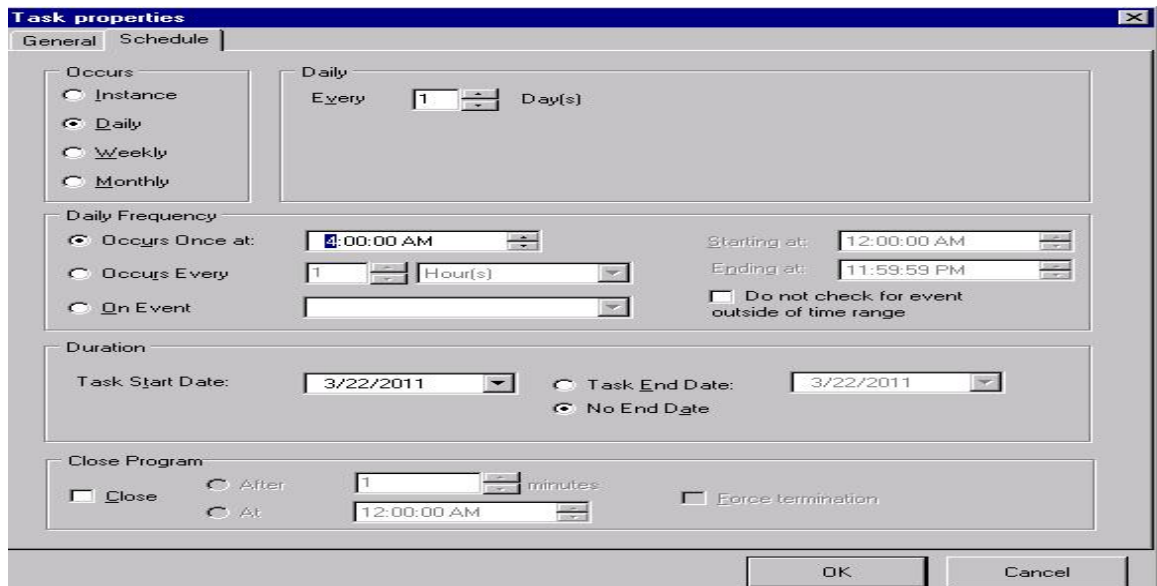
Task properties

General Schedule

Occurs
Instance
Daily
Weekly
Monthly

Daily
Every 1 Day(s)

Daily Frequency
Occurs Once at: 4:00:00 AM
Occurs Every 1 Hour(s)
On Event
Starting at: 12:00:00 AM
Ending at: 11:59:59 PM
Do not check for event outside of time range

Duration
Task Start Date: 3/22/2011
Task End Date: 3/22/2011
No End Date

Close Program
Close
After 1 minutes
At 12:00:00 AM
Force termination

OK Cancel